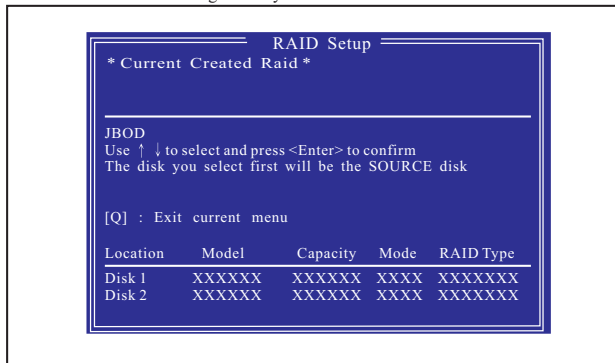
RAID Setup

* Current Created Raid *

JBOD
Use ↑ ↓ to select and press <Enter> to confirm
The disk you select first will be the SOURCE disk

[Q] : Exit current menu

| Location | Model | Capacity | Mode | RAID Type |
|---|---|---|---|---|
| Disk 1 | XXXXXX | XXXXXX | XXXX | XXXXXXX |
| Disk 2 | XXXXXX | XXXXXX | XXXX | XXXXXXX |